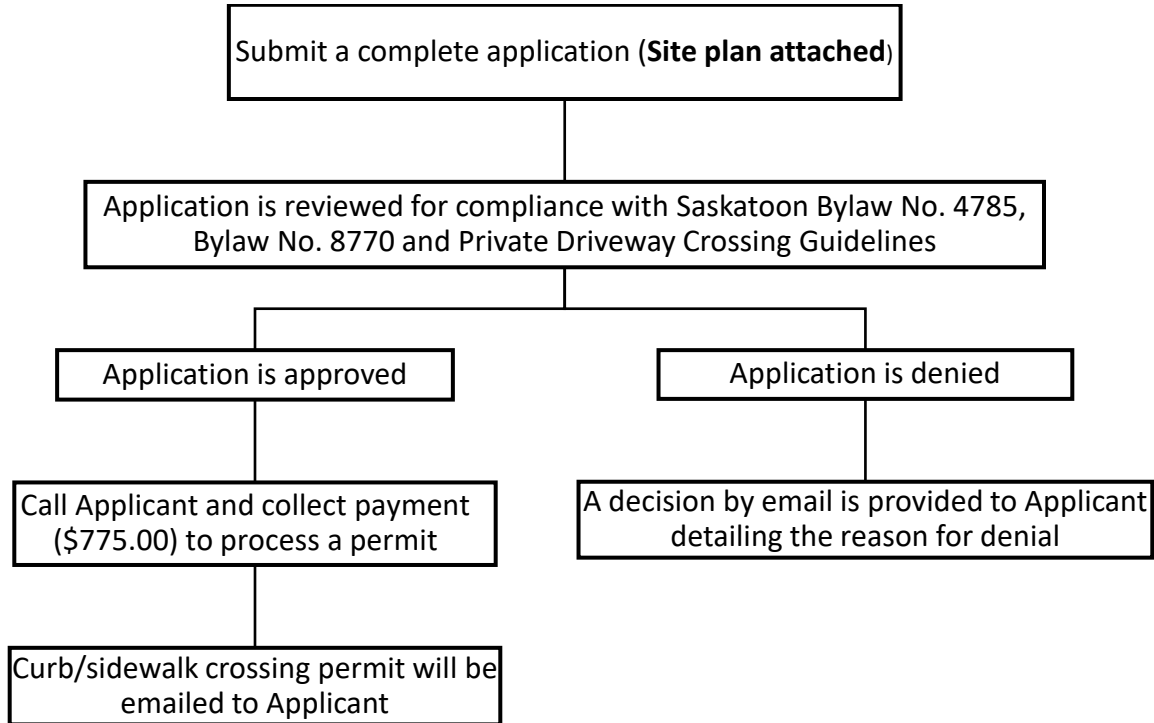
Submit a complete application (**Site plan attached**)

Application is reviewed for compliance with Saskatoon Bylaw No. 4785, Bylaw No. 8770 and Private Driveway Crossing Guidelines

Application is approved

Application is denied

Call Applicant and collect payment (\$775.00) to process a permit

A decision by email is provided to Applicant detailing the reason for denial

Curb/sidewalk crossing permit will be emailed to Applicant